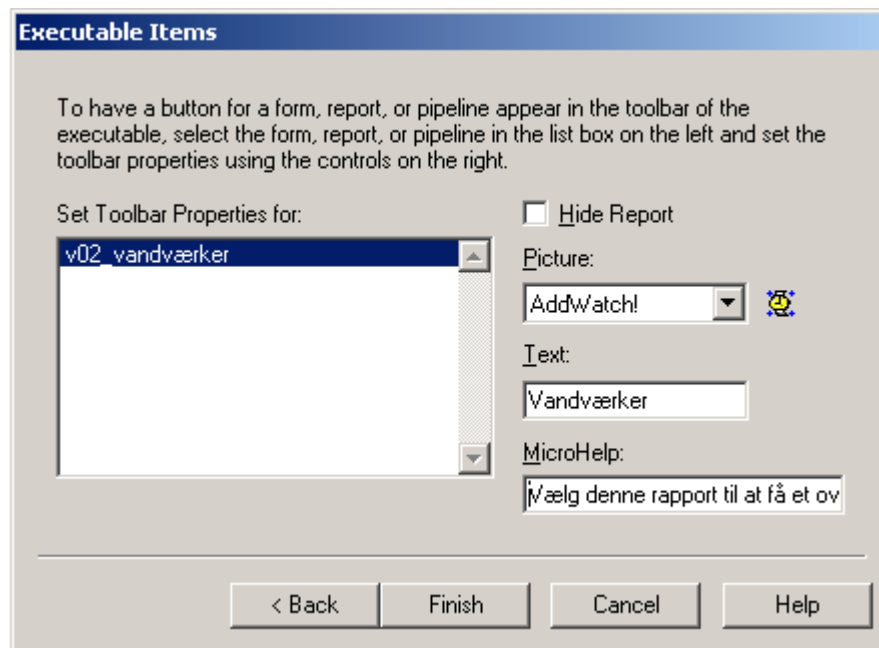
Executable Items

To have a button for a form, report, or pipeline appear in the toolbar of the executable, select the form, report, or pipeline in the list box on the left and set the toolbar properties using the controls on the right.

Set Toolbar Properties for:

v02_vandværker

Hide Report

Picture:

AddWatch!

Text:

Vandværker

MicroHelp:

Vælg denne rapport til at få et ov

< Back

Finish

Cancel

Help